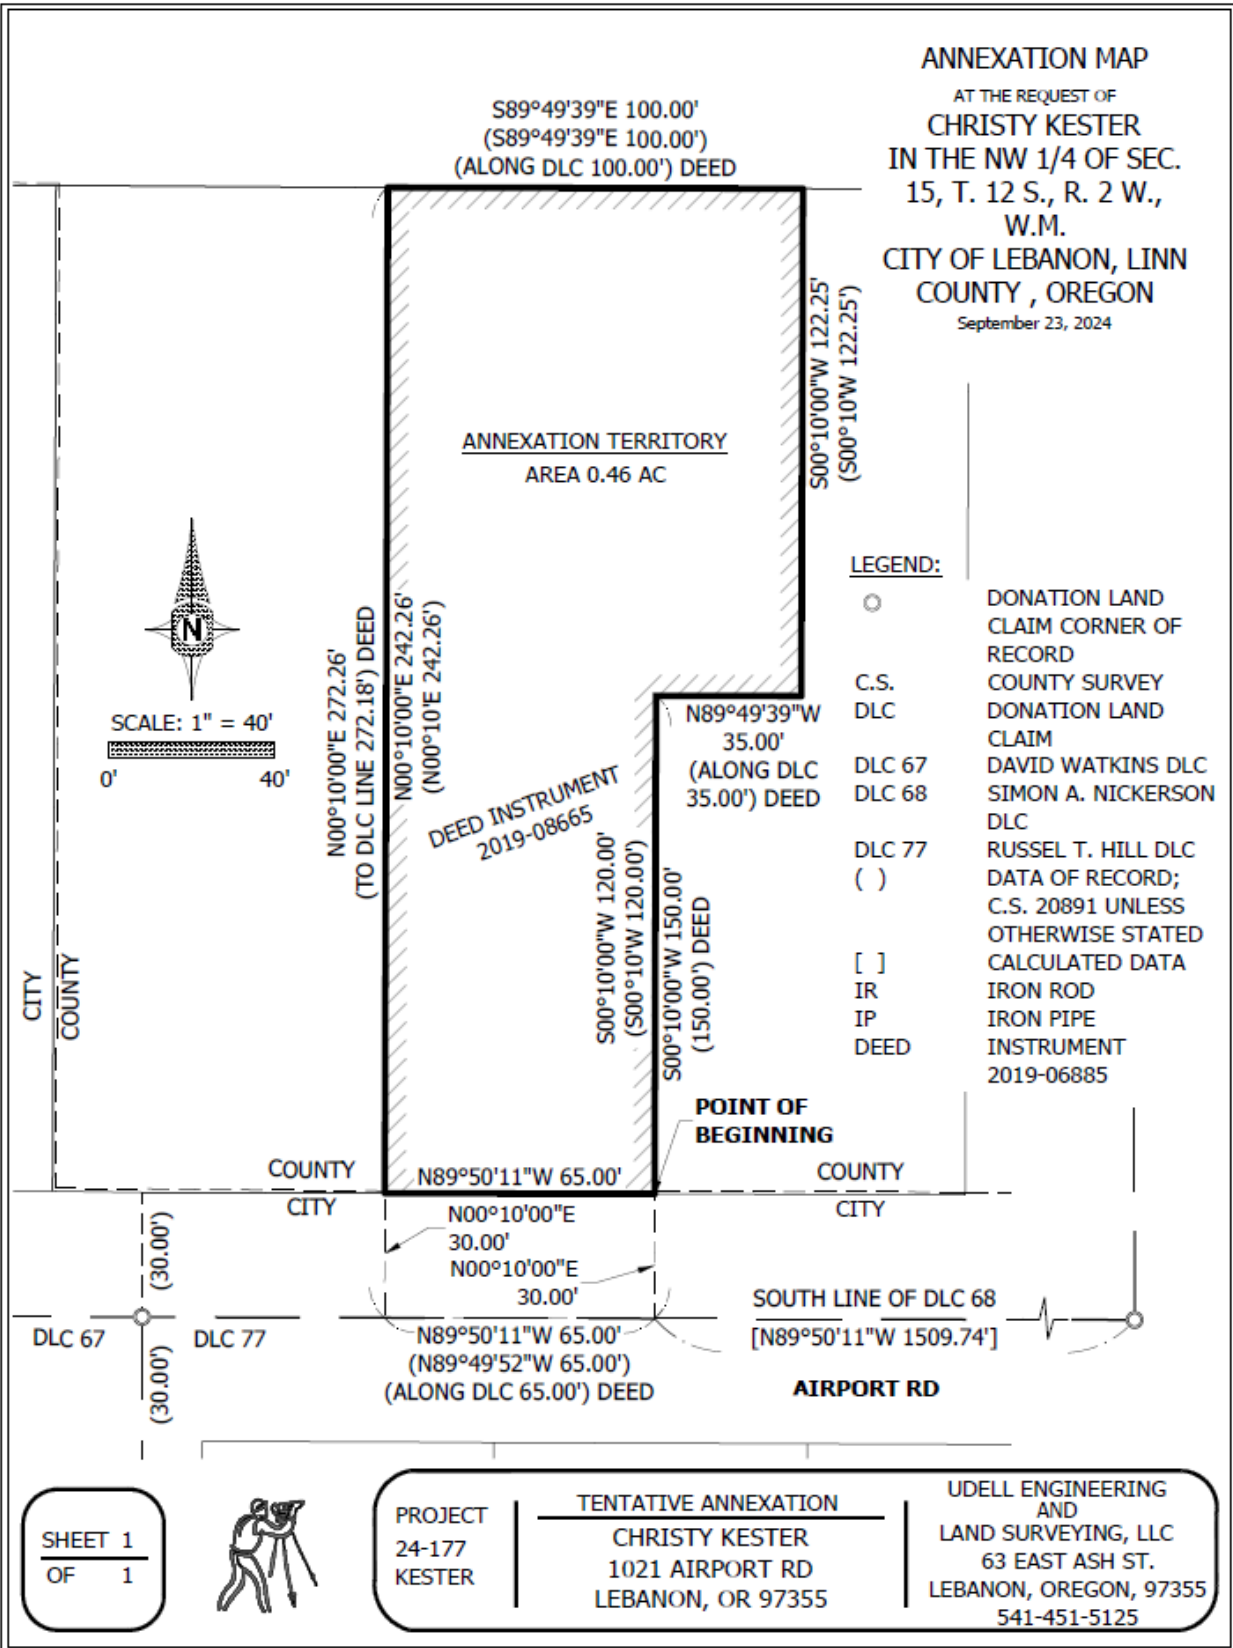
ANNEXATION MAP
AT THE REQUEST OF
CHRISTY KESTER
IN THE NW 1/4 OF SEC. 15, T. 12 S., R. 2 W., W.M.
CITY OF LEBANON, LINN COUNTY , OREGON
September 23, 2024

S89°49'39"E 100.00'
(S89°49'39"E 100.00')
(ALONG DLC 100.00') DEED

S00°10'00"W 122.25'
(S00°10'W 122.25')

ANNEXATION TERRITORY
AREA 0.46 AC

N
SCALE: 1" = 40'
0' 40'

N00°10'00"E 272.26'
(TO DLC LINE 272.18') DEED

N00°10'00"E 242.26'
(N00°10'E 242.26')

DEED INSTRUMENT
2019-08665

N89°49'39"W
35.00'
(ALONG DLC
35.00') DEED

S00°10'00"W 120.00'
(S00°10'W 120.00')

S00°10'00"W 150.00'
(150.00') DEED

LEGEND:
| | |
|---|---|
| ○ | DONATION LAND CLAIM CORNER OF RECORD |
| C.S. | COUNTY SURVEY |
| DLC | DONATION LAND CLAIM |
| DLC 67 | DAVID WATKINS DLC |
| DLC 68 | SIMON A. NICKERSON DLC |
| DLC 77 | RUSSEL T. HILL DLC |
| ( ) | DATA OF RECORD; C.S. 20891 UNLESS OTHERWISE STATED |
| [ ] | CALCULATED DATA |
| IR | IRON ROD |
| IP | IRON PIPE |
| DEED | INSTRUMENT 2019-06885 |

CITY
COUNTY

POINT OF BEGINNING

COUNTY
CITY
N89°50'11"W 65.00'
COUNTY
CITY

(30.00')
N00°10'00"E
30.00'
N00°10'00"E
30.00'

SOUTH LINE OF DLC 68
[N89°50'11"W 1509.74']

DLC 67
DLC 77
(30.00')
N89°50'11"W 65.00'
(N89°49'52"W 65.00')
(ALONG DLC 65.00') DEED

AIRPORT RD

SHEET 1
OF 1

PROJECT
24-177
KESTER

TENTATIVE ANNEXATION
CHRISTY KESTER
1021 AIRPORT RD
LEBANON, OR 97355

UDELL ENGINEERING AND LAND SURVEYING, LLC
63 EAST ASH ST.
LEBANON, OREGON, 97355
541-451-5125